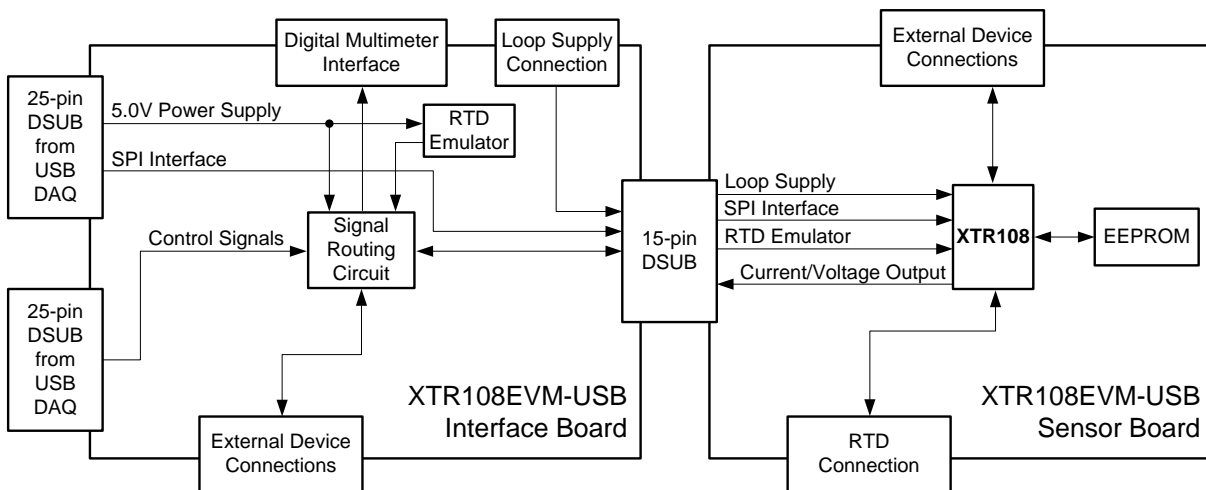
Digital Multimeter Interface

Loop Supply Connection

External Device Connections

25-pin DSUB from USB DAQ

5.0V Power Supply

RTD Emulator

SPI Interface

Loop Supply

SPI Interface

Control Signals

Signal Routing Circuit

15-pin DSUB

RTD Emulator

XTR108

EEPROM

Current/Voltage Output

25-pin DSUB from USB DAQ

XTR108EVM-USB Interface Board

XTR108EVM-USB Sensor Board

External Device Connections

RTD Connection